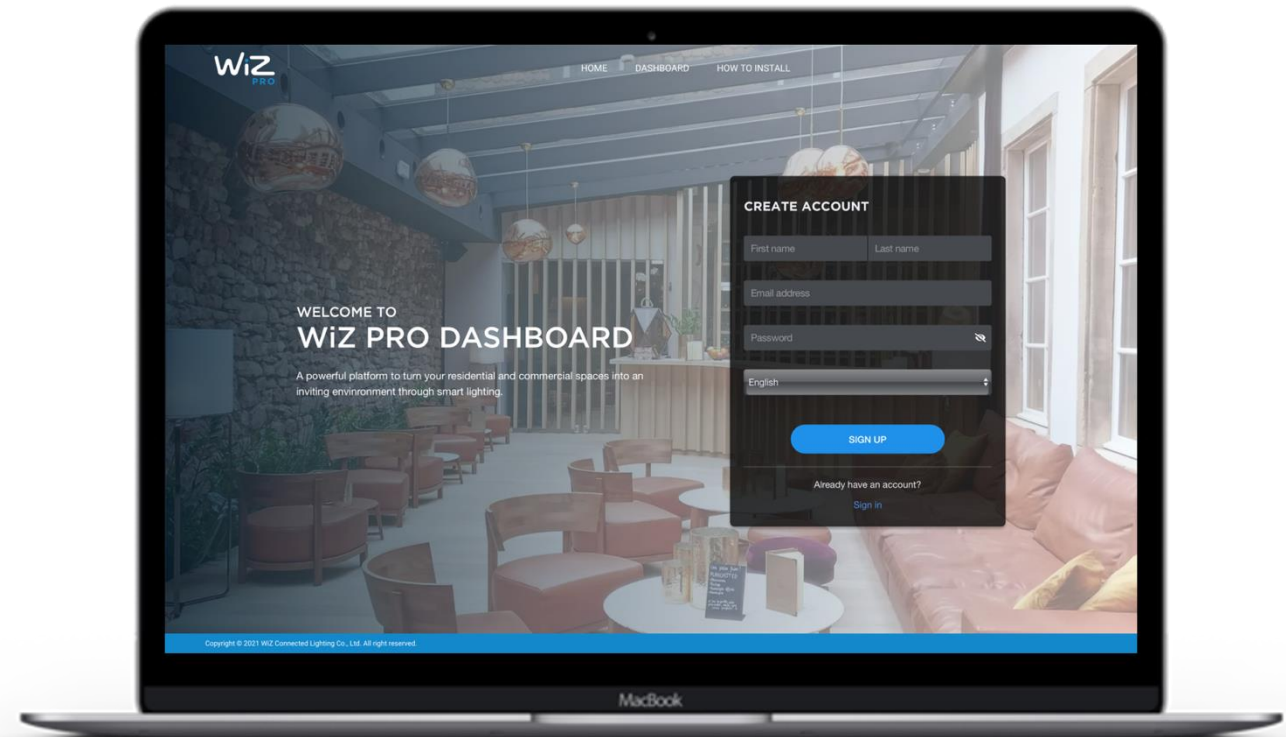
WiZ PRO

HOME DASHBOARD HOW TO INSTALL

WELCOME TO
WiZ PRO DASHBOARD

A powerful platform to turn your residential and commercial spaces into an inviting environment through smart lighting.

CREATE ACCOUNT

First name
Last name
Email address
Password
English

SIGN UP

Already have an account?
Sign in

Copyright © 2021 WiZ Connected Lighting Co., Ltd. All right reserved.

MacBook